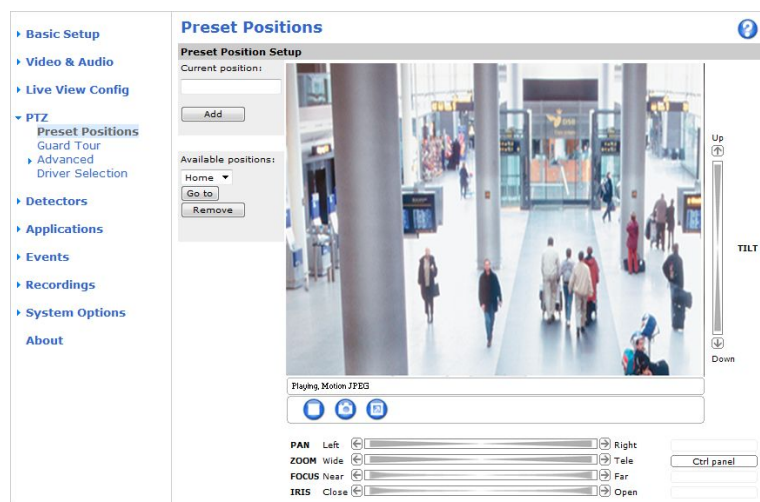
Basic Setup
Video & Audio
Live View Config
PTZ
Preset Positions
Guard Tour
Advanced
Driver Selection
Detectors
Applications
Events
Recordings
System Options
About

Preset Positions

Preset Position Setup

Current position:

Add

Available positions:

Home

Go to

Remove

Up

TILT

Down

Playing, Motion JPEG

PAN Left Right
ZOOM Wide Tele
FOCUS Near Far
IRIS Close Open

Ctrl panel